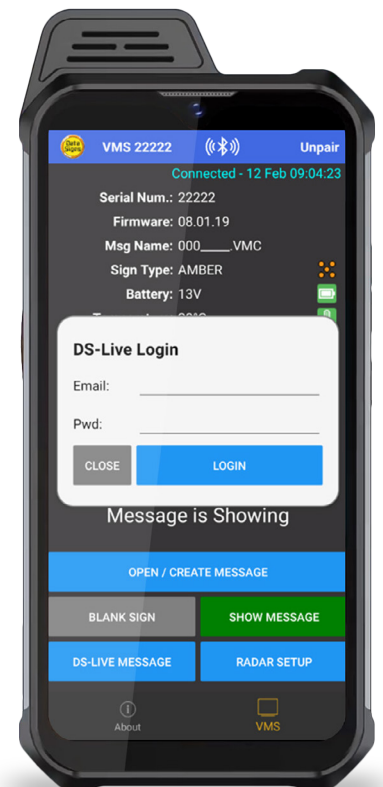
Data Signs

VMS 22222

Unpair

Connected - 12 Feb 09:04:23

Serial Num.: 22222

Firmware: 08.01.19

Msg Name: 000\_\_\_\_.VMC

Sign Type: AMBER

Battery: 13V

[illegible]

DS-Live Login

Email:

Pwd:

CLOSE

LOGIN

Message is Showing

OPEN / CREATE MESSAGE

BLANK SIGN

SHOW MESSAGE

DS-LIVE MESSAGE

RADAR SETUP

About

VMS